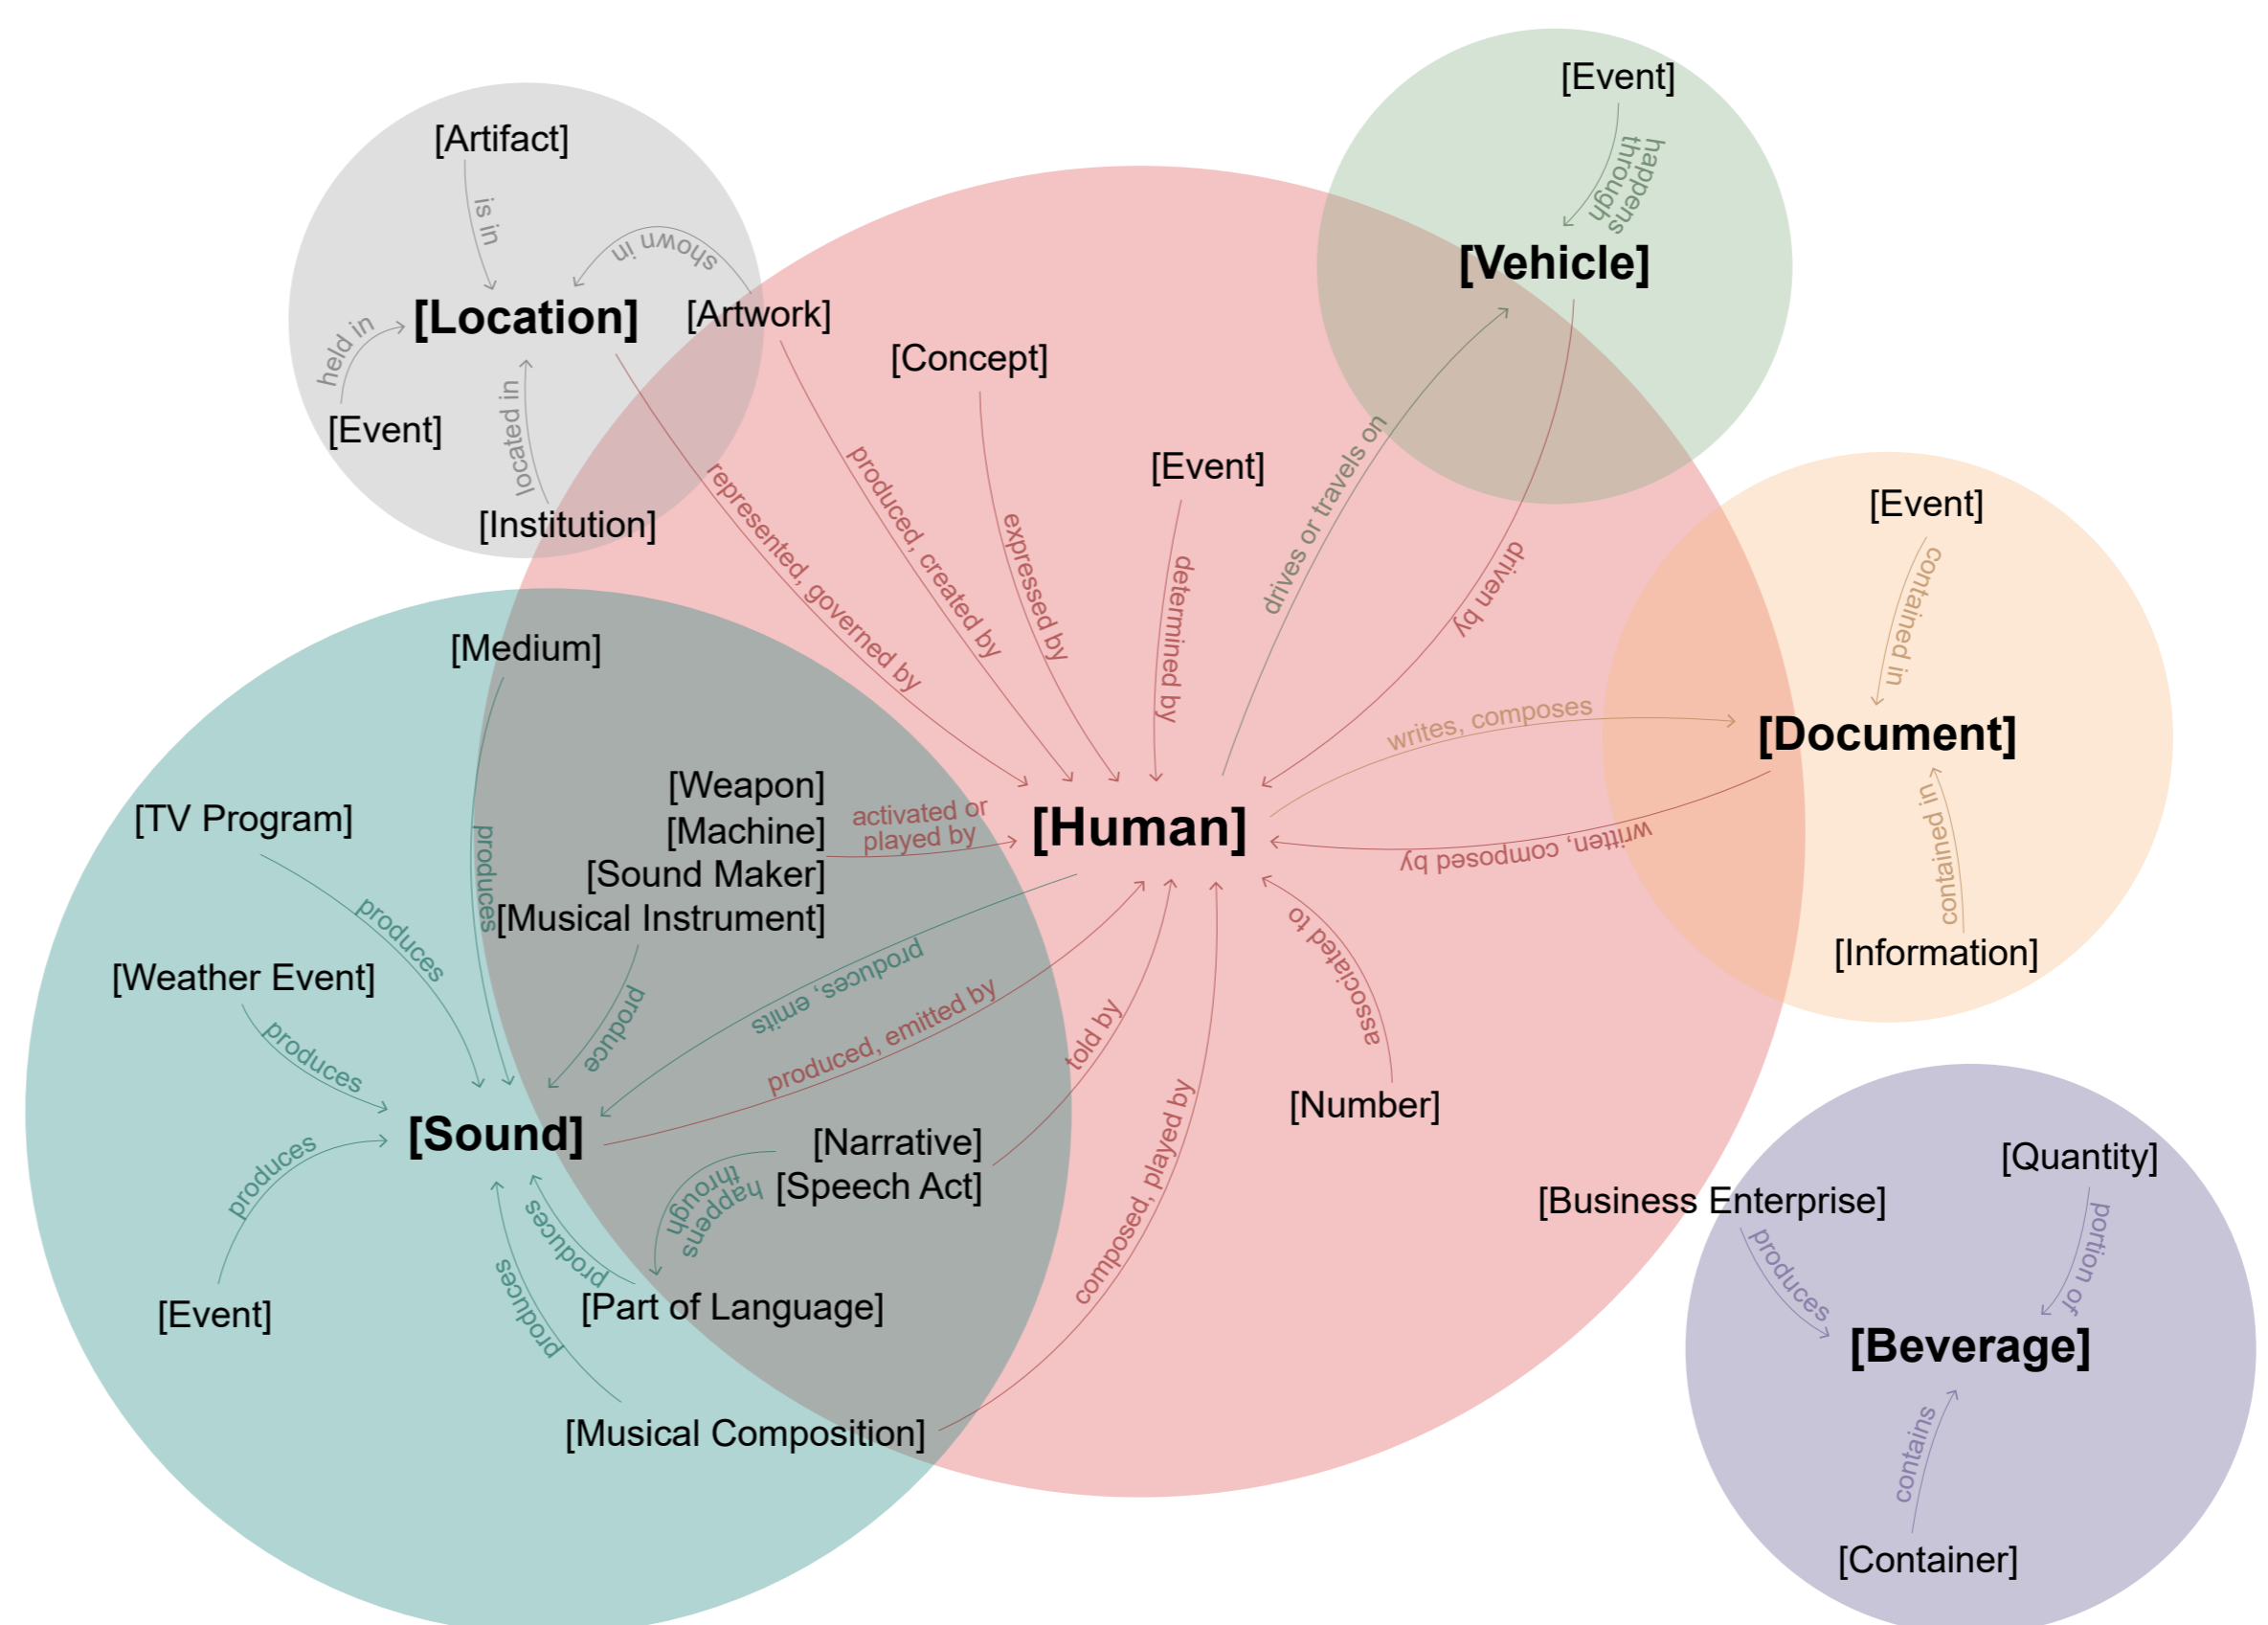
[Artifact]
is in
shown in
[Location]
[Artwork]
held in
[Event]
located in
[Institution]
[Concept]
[Event]
[Vehicle]
happens through
drives or travels on
driven by
represented, governed by
produced, created by
expressed by
determined by
[Event]
contained in
[Document]
writes, composes
written, composed by
contained in
[Information]
[Medium]
[Weapon]
[Machine]
[Sound Maker]
[Musical Instrument]
activated or played by
[Human]
[TV Program]
produces
produces
[Weather Event]
produces
produce
produces, emits
produced, emitted by
told by
associated to
[Number]
[Sound]
produces
[Event]
[Narrative]
[Speech Act]
happens through
produces
produces
[Part of Language]
[Musical Composition]
composed, played by
[Business Enterprise]
[Quantity]
produces
portion of
[Beverage]
contains
[Container]